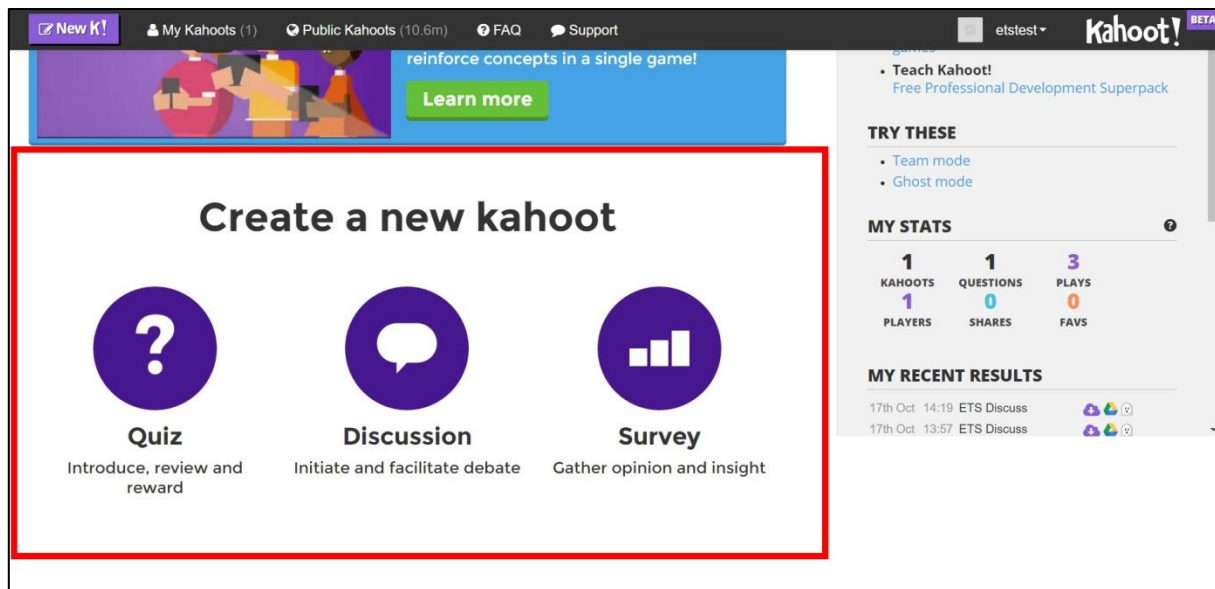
New K! My Kahoots (1) Public Kahoots (10.6m) FAQ Support etstest Kahoot! BETA

reinforce concepts in a single game!

Learn more

games

• Teach Kahoot!
Free Professional Development Superpack

TRY THESE

• Team mode
• Ghost mode

MY STATS

| 1 | 1 | 3 |
|---|---|---|
| KAHOOTS | QUESTIONS | PLAYS |
| 1 | 0 | 0 |
| PLAYERS | SHARES | FAVS |

MY RECENT RESULTS

17th Oct 14:19 ETS Discuss
17th Oct 13:57 ETS Discuss

Create a new kahoot

Quiz
Introduce, review and reward

Discussion
Initiate and facilitate debate

Survey
Gather opinion and insight